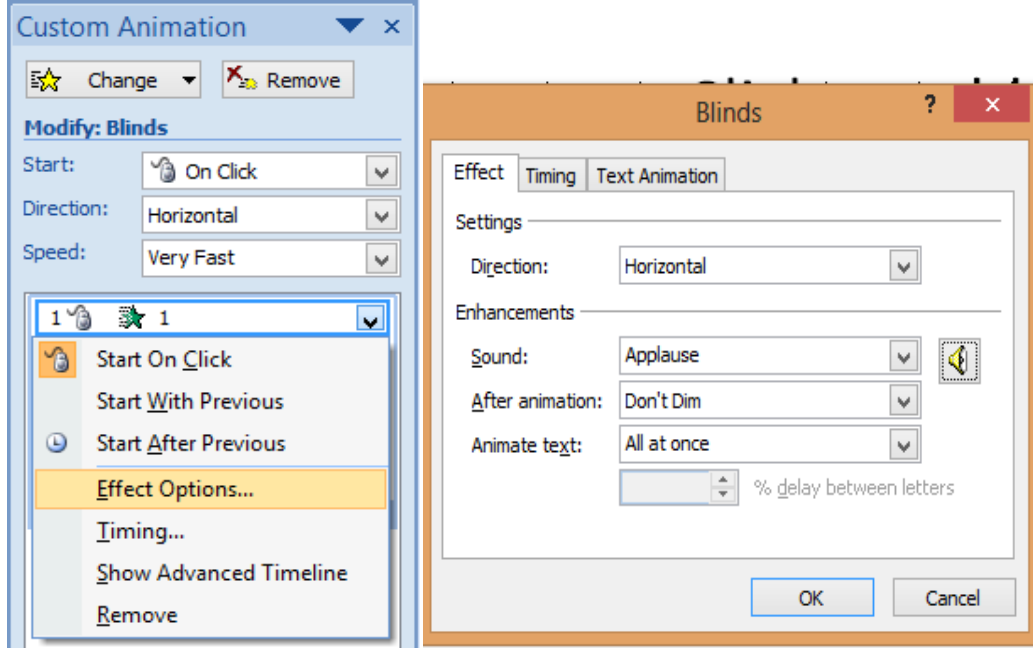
Custom Animation

Change

Remove

Modify: Blinds

Start: On Click

Direction: Horizontal

Speed: Very Fast

1 1

Start On Click

Start With Previous

Start After Previous

Effect Options...

Timing...

Show Advanced Timeline

Remove

Blinds

?

Effect | Timing | Text Animation

Settings

Direction: Horizontal

Enhancements

Sound: Applause

After animation: Don't Dim

Animate text: All at once

% delay between letters

OK

Cancel